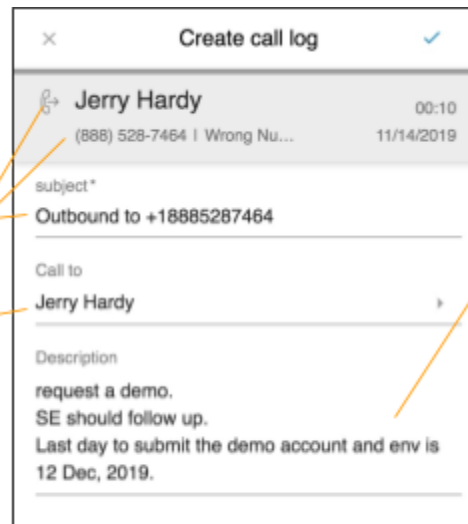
×
Create call log
✓

Jerry Hardy
00:10
(888) 528-7464 | Wrong Nu...
11/14/2019

subject*
Outbound to +18885287464

Call to
Jerry Hardy

Description
request a demo.
SE should follow up.
Last day to submit the demo account and env is 12 Dec, 2019.